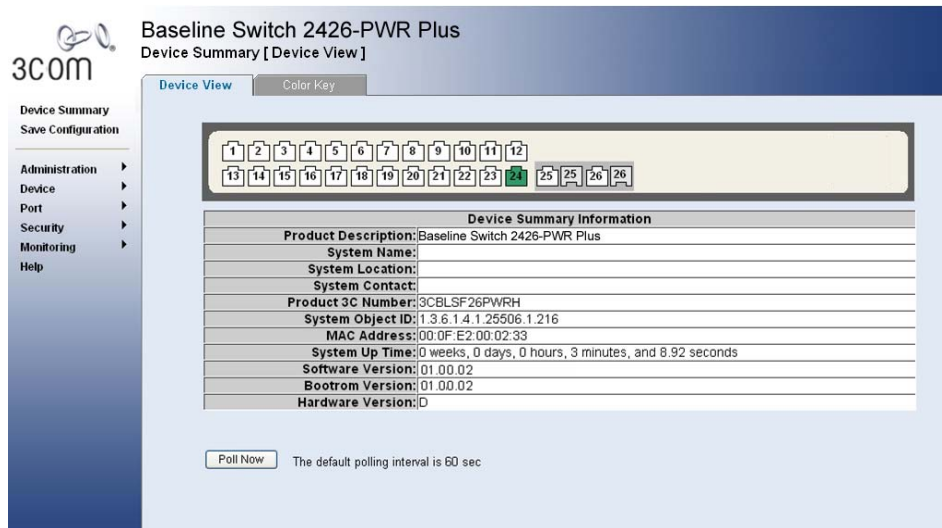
3com

Baseline Switch 2426-PWR Plus
Device Summary [ Device View ]

Device View | Color Key

Device Summary
Save Configuration

Administration
Device
Port
Security
Monitoring
Help

1 2 3 4 5 6 7 8 9 10 11 12
13 14 15 16 17 18 19 20 21 22 23 24 25 25 26 26

| Device Summary Information | |
|---|---|
| Product Description: | Baseline Switch 2426-PWR Plus |
| System Name: | |
| System Location: | |
| System Contact: | |
| Product 3C Number: | 3CBLSF26PWRH |
| System Object ID: | 1.3.6.1.4.1.25506.1.216 |
| MAC Address: | 00:0F:E2:00:02:33 |
| System Up Time: | 0 weeks, 0 days, 0 hours, 3 minutes, and 8.92 seconds |
| Software Version: | 01.00.02 |
| Bootrom Version: | 01.00.02 |
| Hardware Version: | D |

Poll Now The default polling interval is 60 sec